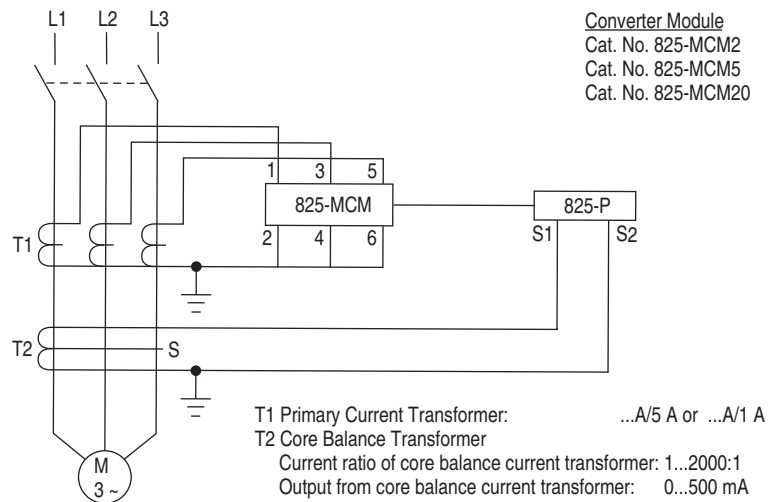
L1 L2 L3

Converter Module
Cat. No. 825-MCM2
Cat. No. 825-MCM5
Cat. No. 825-MCM20

1 3 5
825-MCM
2 4 6

825-P
S1 S2

T1

T2

S

M
3 ~

T1 Primary Current Transformer: ...A/5 A or ...A/1 A
T2 Core Balance Transformer
Current ratio of core balance current transformer: 1...2000:1
Output from core balance current transformer: 0...500 mA